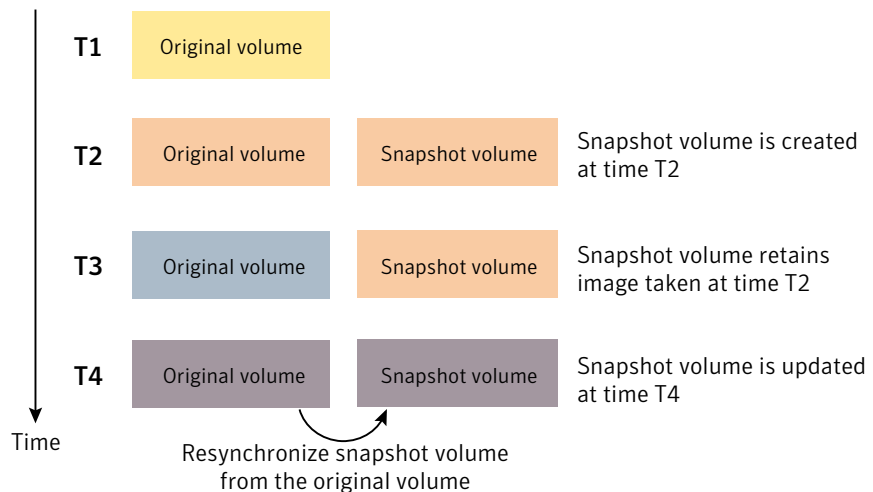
T1 Original volume

T2 Original volume Snapshot volume Snapshot volume is created at time T2

T3 Original volume Snapshot volume Snapshot volume retains image taken at time T2

T4 Original volume Snapshot volume Snapshot volume is updated at time T4

Time

Resynchronize snapshot volume from the original volume